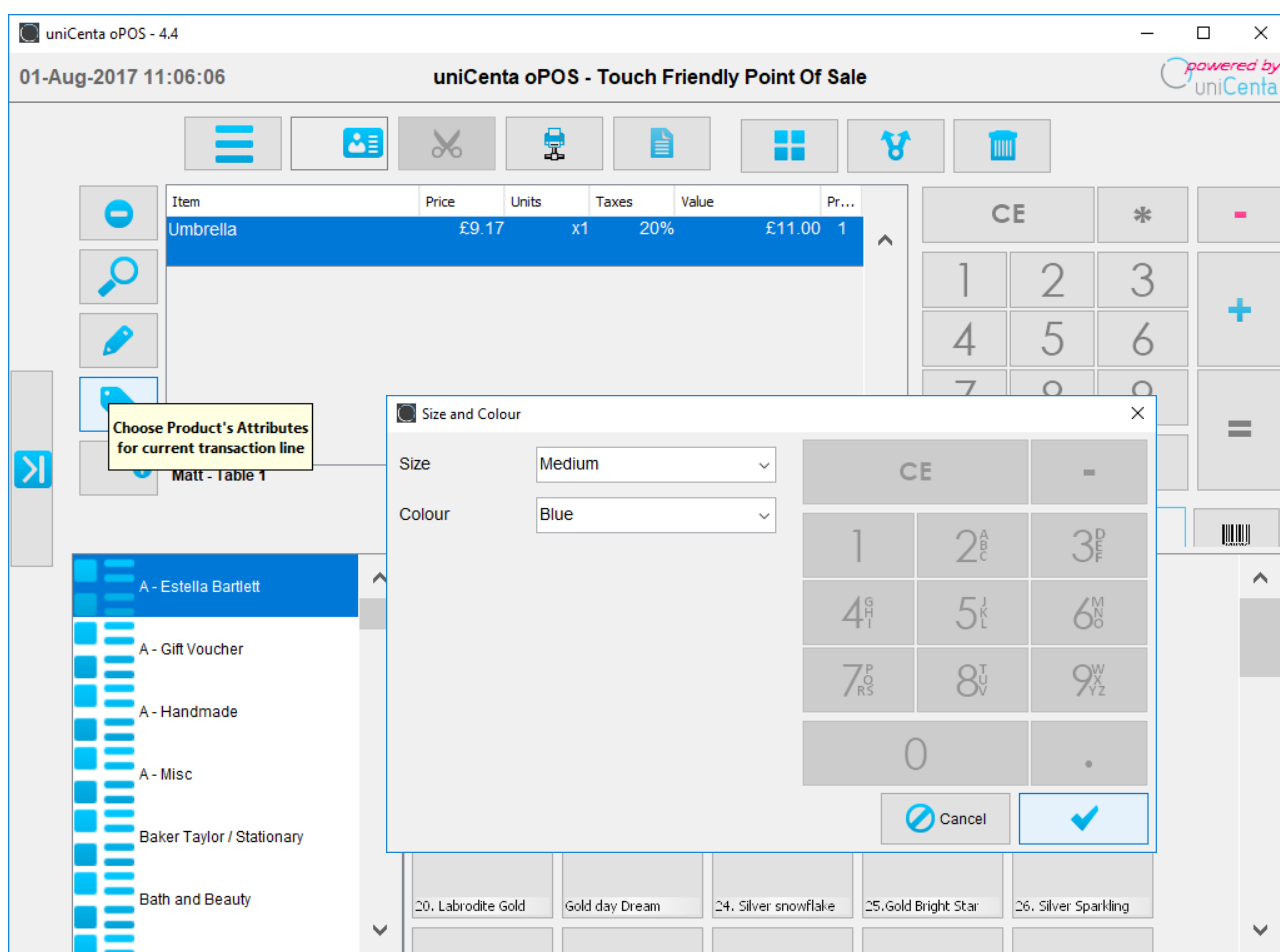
uniCenta oPOS - 4.4

01-Aug-2017 11:06:06

uniCenta oPOS - Touch Friendly Point Of Sale

powered by uniCenta

| Item | Price | Units | Taxes | Value | Pr... |
|---|---|---|---|---|---|
| Umbrella | £9.17 | x1 | 20% | £11.00 | 1 |

Choose Product's Attributes for current transaction line

Matt - Table 1

CE * -
1 2 3 +
4 5 6
7 8 9 =

Size and Colour

Size Medium

Colour Blue

CE -
1 2ABC 3DEF
4GHI 5JKL 6MNO
7PQRS 8TUV 9WXYZ
0 .

Cancel

A - Estella Bartlett
A - Gift Voucher
A - Handmade
A - Misc
Baker Taylor / Stationary
Bath and Beauty

20. Labrodite Gold
Gold day Dream
24. Silver snowflake
25.Gold Bright Star
26. Silver Sparkling